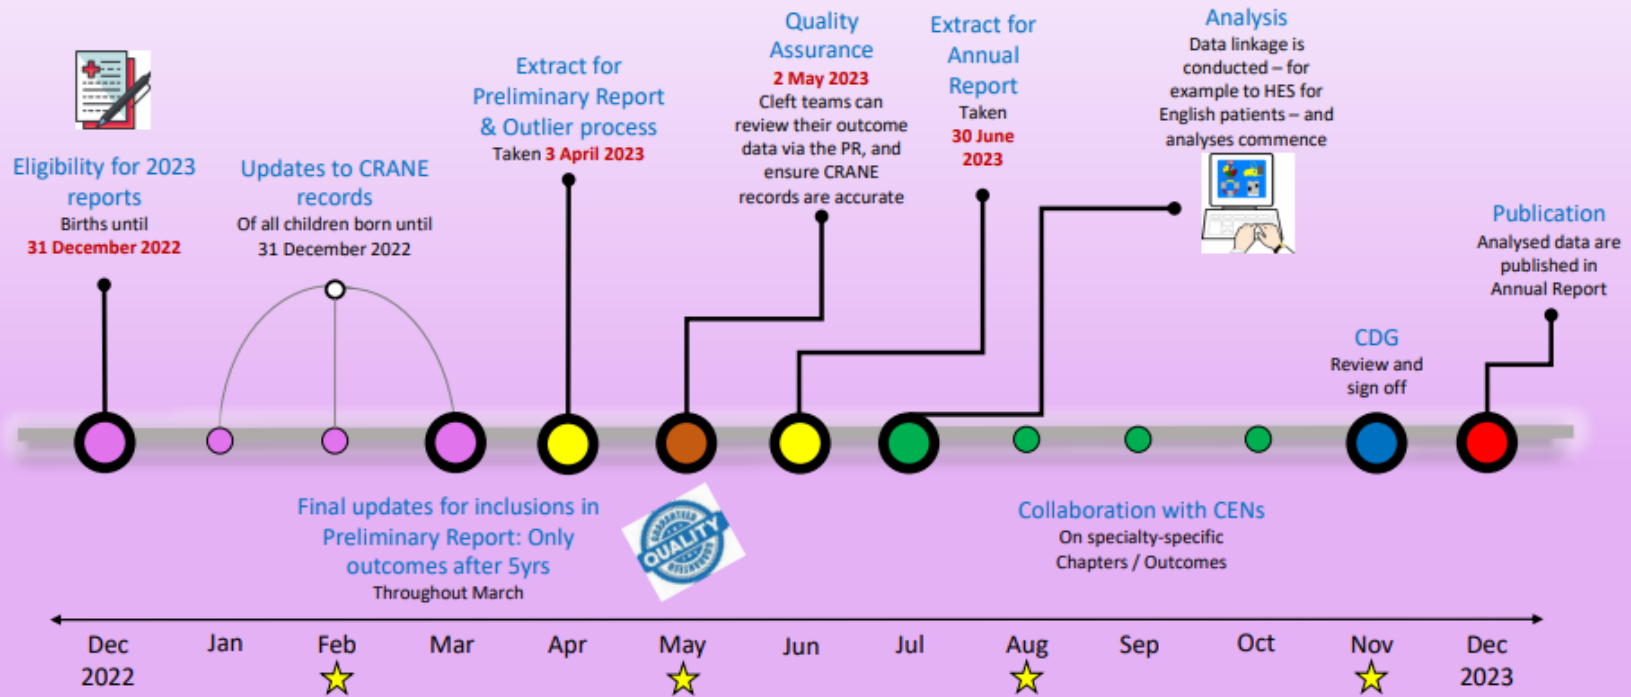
Eligibility for 2023 reports
Births until
31 December 2022

Updates to CRANE records
Of all children born until 31 December 2022

Extract for Preliminary Report & Outlier process
Taken 3 April 2023

Quality Assurance
2 May 2023
Cleft teams can review their outcome data via the PR, and ensure CRANE records are accurate

Extract for Annual Report
Taken
30 June 2023

Analysis
Data linkage is conducted – for example to HES for English patients – and analyses commence

Publication
Analysed data are published in Annual Report

CDG
Review and sign off

Final updates for inclusions in Preliminary Report: Only outcomes after 5yrs
Throughout March

QUALITY

Collaboration with CENs
On specialty-specific Chapters / Outcomes

Dec 2022
Jan
Feb
Mar
Apr
May
Jun
Jul
Aug
Sep
Oct
Nov
Dec 2023